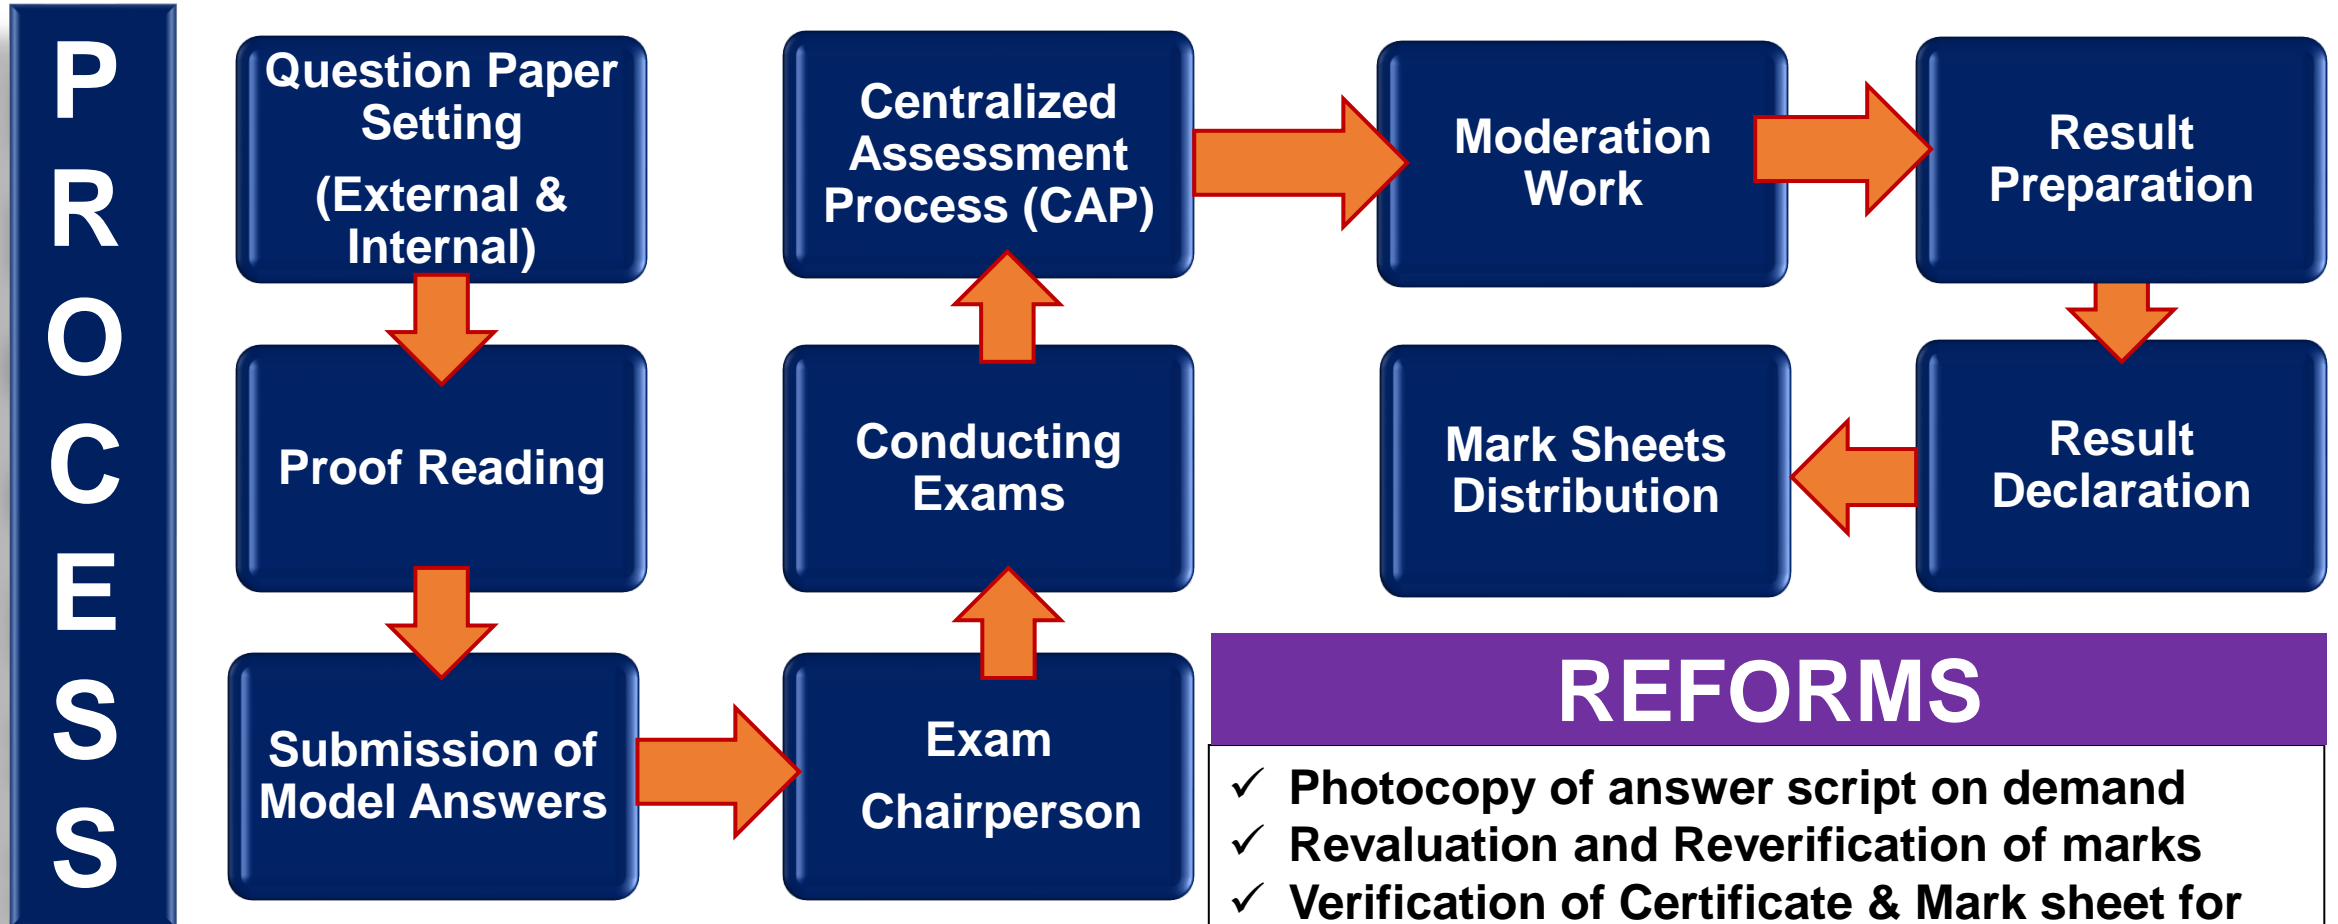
PROCESS

Question Paper Setting (External & Internal)

Proof Reading

Submission of Model Answers

Exam Chairperson

Conducting Exams

Centralized Assessment Process (CAP)

Moderation Work

Result Preparation

Result Declaration

Mark Sheets Distribution

REFORMS

✓ Photocopy of answer script on demand
✓ Revaluation and Reverification of marks
✓ Verification of Certificate & Mark sheet for